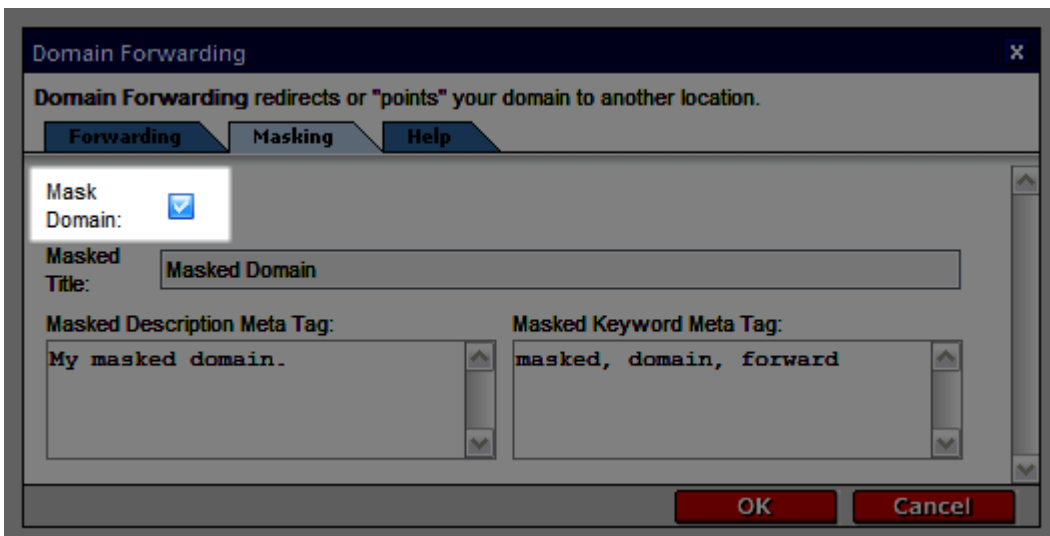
Domain Forwarding

x

**Domain Forwarding** redirects or "points" your domain to another location.

Forwarding | Masking | Help

Mask Domain:

Masked Title: Masked Domain

Masked Description Meta Tag:

My masked domain.

Masked Keyword Meta Tag:

masked, domain, forward

OK

Cancel